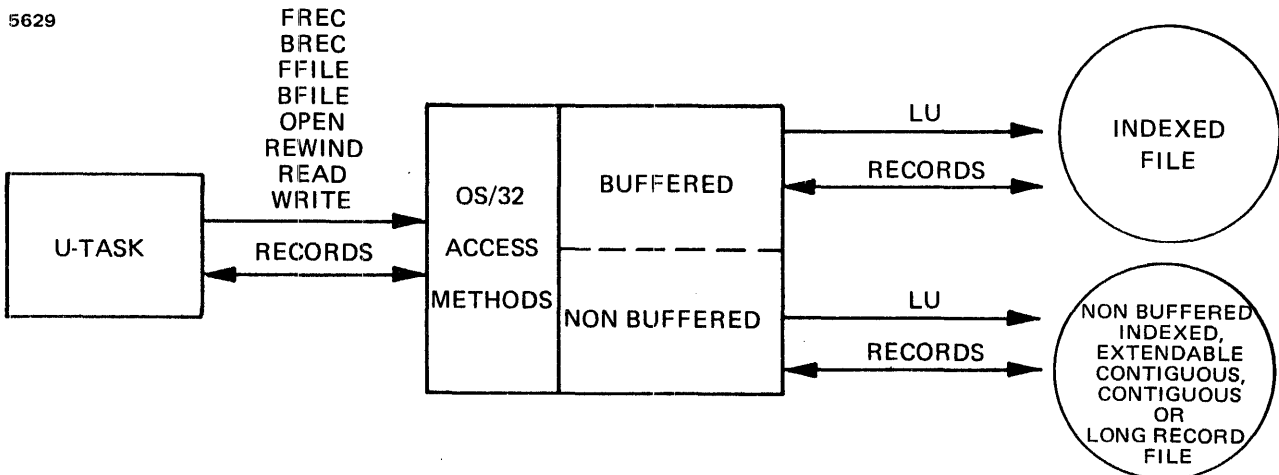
5629

FREC
BREC
FFILE
BFILE
OPEN
REWIND
READ
WRITE

U-TASK

RECORDS

OS/32
ACCESS
METHODS

BUFFERED

NON BUFFERED

LU

RECORDS

INDEXED
FILE

LU

RECORDS

NON BUFFERED
INDEXED,
EXTENDABLE
CONTIGUOUS,
CONTIGUOUS
OR
LONG RECORD
FILE